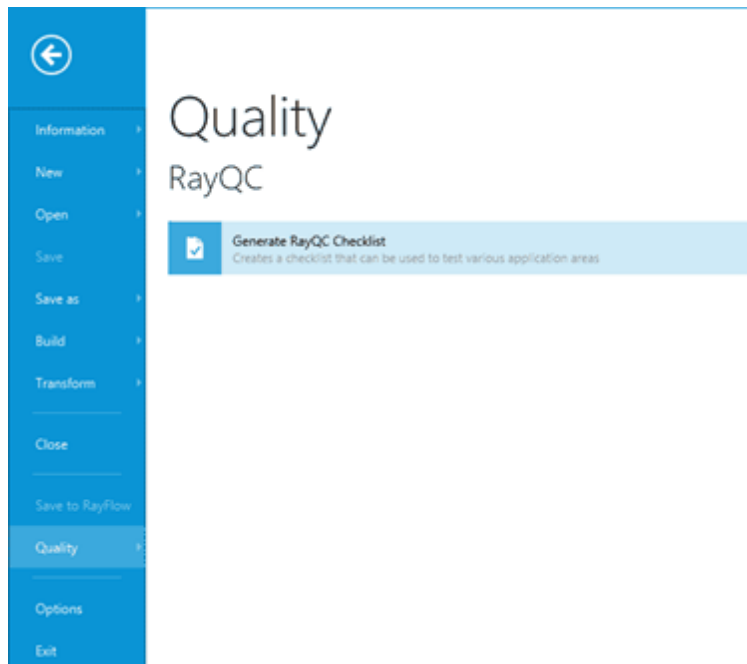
Information

New

Open

Save

Save as

Build

Transform

Close

Save to RayFlow

Quality

Options

Exit

Quality

RayQC

Generate RayQC Checklist
Creates a checklist that can be used to test various application areas